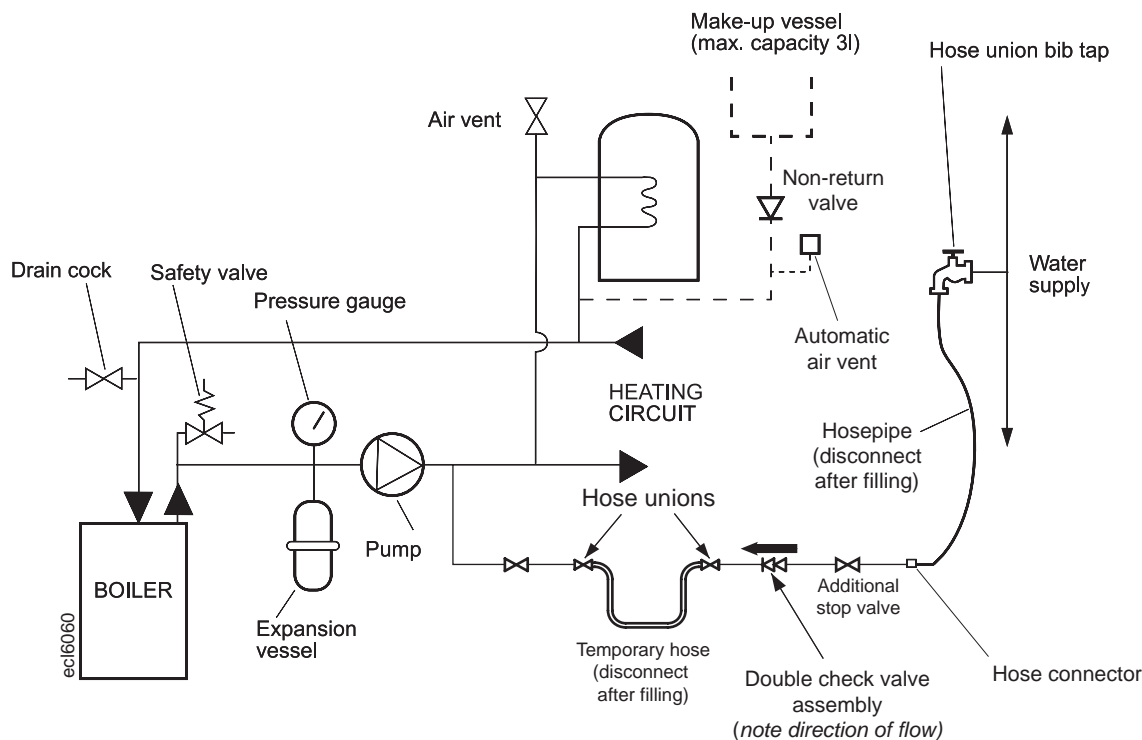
Make-up vessel (max. capacity 3l)

Hose union bib tap

Air vent

Non-return valve

Drain cock

Safety valve

Water supply

Pressure gauge

Automatic air vent

HEATING CIRCUIT

Hosepipe (disconnect after filling)

Hose unions

BOILER

Pump

Additional stop valve

ecl6060

Expansion vessel

Temporary hose (disconnect after filling)

Double check valve assembly (note direction of flow)

Hose connector